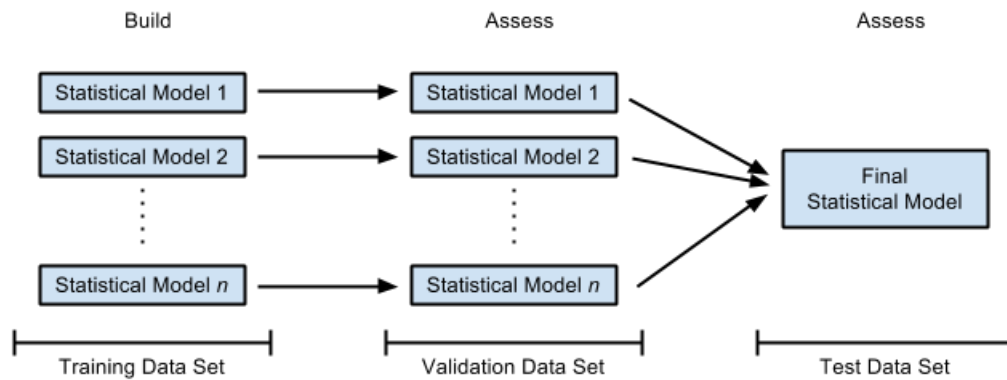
Build

Statistical Model 1

Statistical Model 2

Statistical Model $n$

Training Data Set

Assess

Statistical Model 1

Statistical Model 2

Statistical Model $n$

Validation Data Set

Assess

Final Statistical Model

Test Data Set